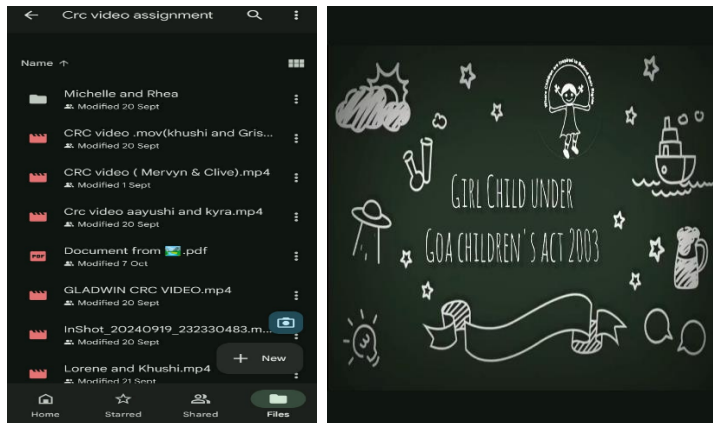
Crc video assignment

Name ↑

Michelle and Rhea
Modified 20 Sept

CRC video .mov(khushi and Gris...
Modified 20 Sept

CRC video ( Mervyn & Clive).mp4
Modified 1 Sept

Crc video aayushi and kyra.mp4
Modified 20 Sept

Document from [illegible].pdf
Modified 7 Oct

GLADWIN CRC VIDEO.mp4
Modified 20 Sept

InShot_20240919_232330483.m...
Modified 20 Sept

Lorene and Khushi.mp4
Modified 21 Sept

New

Home Starred Shared Files

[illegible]

Girl Child under
Goa children's act 2003